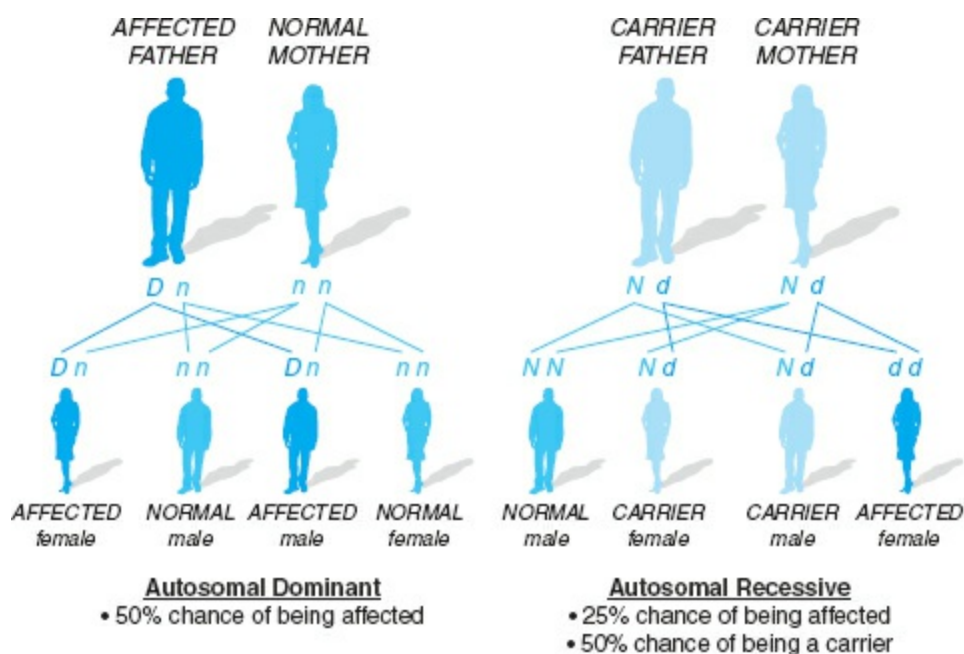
AFFECTED FATHER

NORMAL MOTHER

D n

n n

D n

n n

D n

n n

AFFECTED female

NORMAL male

AFFECTED male

NORMAL female

**Autosomal Dominant**
• 50% chance of being affected

CARRIER FATHER

CARRIER MOTHER

N d

N d

N N

N d

N d

d d

NORMAL male

CARRIER female

CARRIER male

AFFECTED female

**Autosomal Recessive**
• 25% chance of being affected
• 50% chance of being a carrier